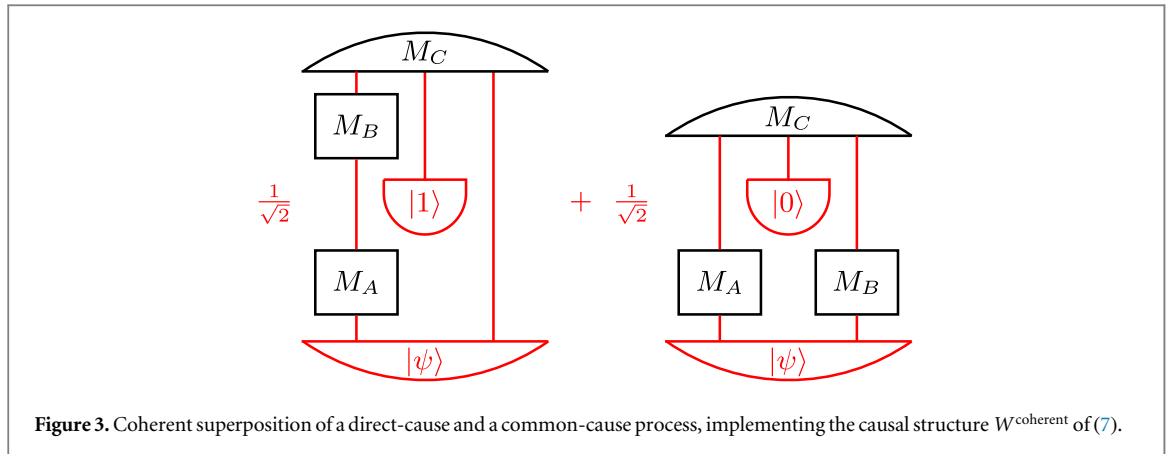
$M_C$

$M_B$

$\frac{1}{\sqrt{2}}$

$|1\rangle$

$M_A$

$|\psi\rangle$

$+ \frac{1}{\sqrt{2}}$

$M_C$

$|0\rangle$

$M_A$

$M_B$

$|\psi\rangle$

**Figure 3.** Coherent superposition of a direct-cause and a common-cause process, implementing the causal structure $W^{\text{coherent}}$ of (7).